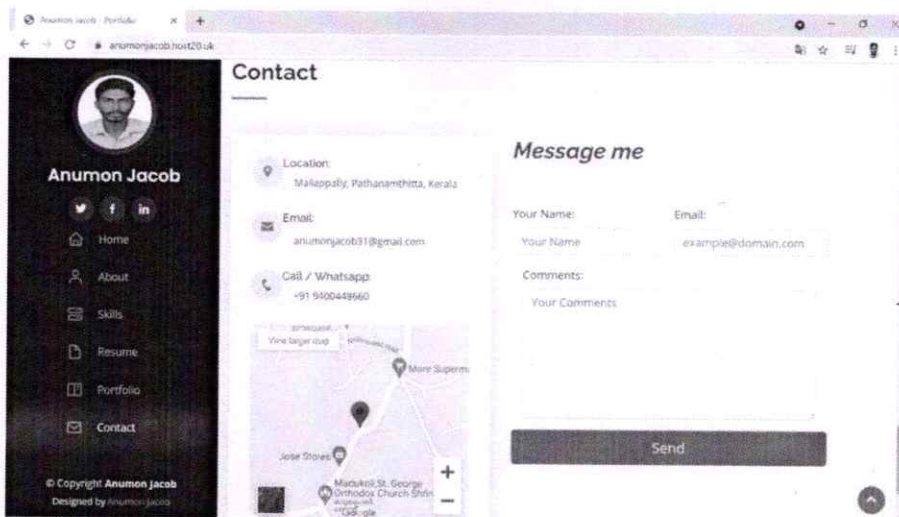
Anumon Jacob - Portfolio

anumonjacob.host20.uk

Anumon Jacob

Home

About

Skills

Resume

Portfolio

Contact

© Copyright Anumon Jacob
Designed by Anumon Jacob

Contact

Location:
Mallappally, Pathanamthitta, Kerala

Email:
anumonjacob31@gmail.com

Call / Whatsapp:
+91 9400448660

View larger map

More Superm

Jose Stores

Madukoli St. George Orthodox Church Shrine

Google

Message me

Your Name:

Your Name

Email:

example@domain.com

Comments:

Your Comments

Send